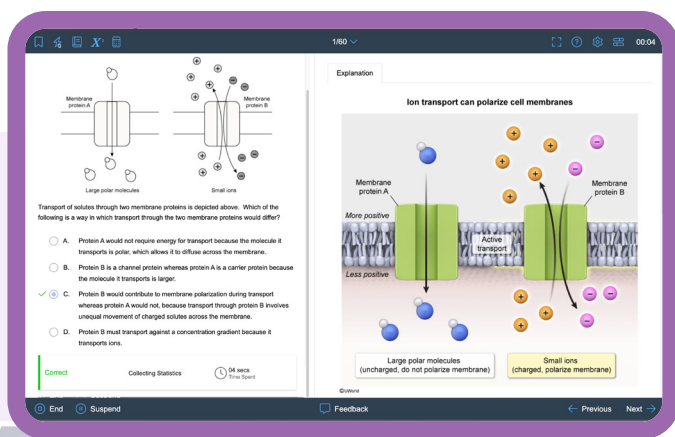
1/60

00:04

Membrane protein A

Membrane protein B

Large polar molecules

Small ions

Transport of solutes through two membrane proteins is depicted above. Which of the following is a way in which transport through the two membrane proteins would differ?

A. Protein A would not require energy for transport because the molecule it transports is polar, which allows it to diffuse across the membrane.

B. Protein B is a channel protein whereas protein A is a carrier protein because the molecule it transports is larger.

C. Protein B would contribute to membrane polarization during transport whereas protein A would not, because transport through protein B involves unequal movement of charged solutes across the membrane.

D. Protein B must transport against a concentration gradient because it transports ions.

Correct

Collecting Statistics

04 secs
Time Spent

Explanation

Ion transport can polarize cell membranes

Membrane protein A

Membrane protein B

More positive

Active transport

Less positive

Large polar molecules (uncharged, do not polarize membrane)

Small ions (charged, polarize membrane)

©UWorld

End

Suspend

Feedback

Previous

Next